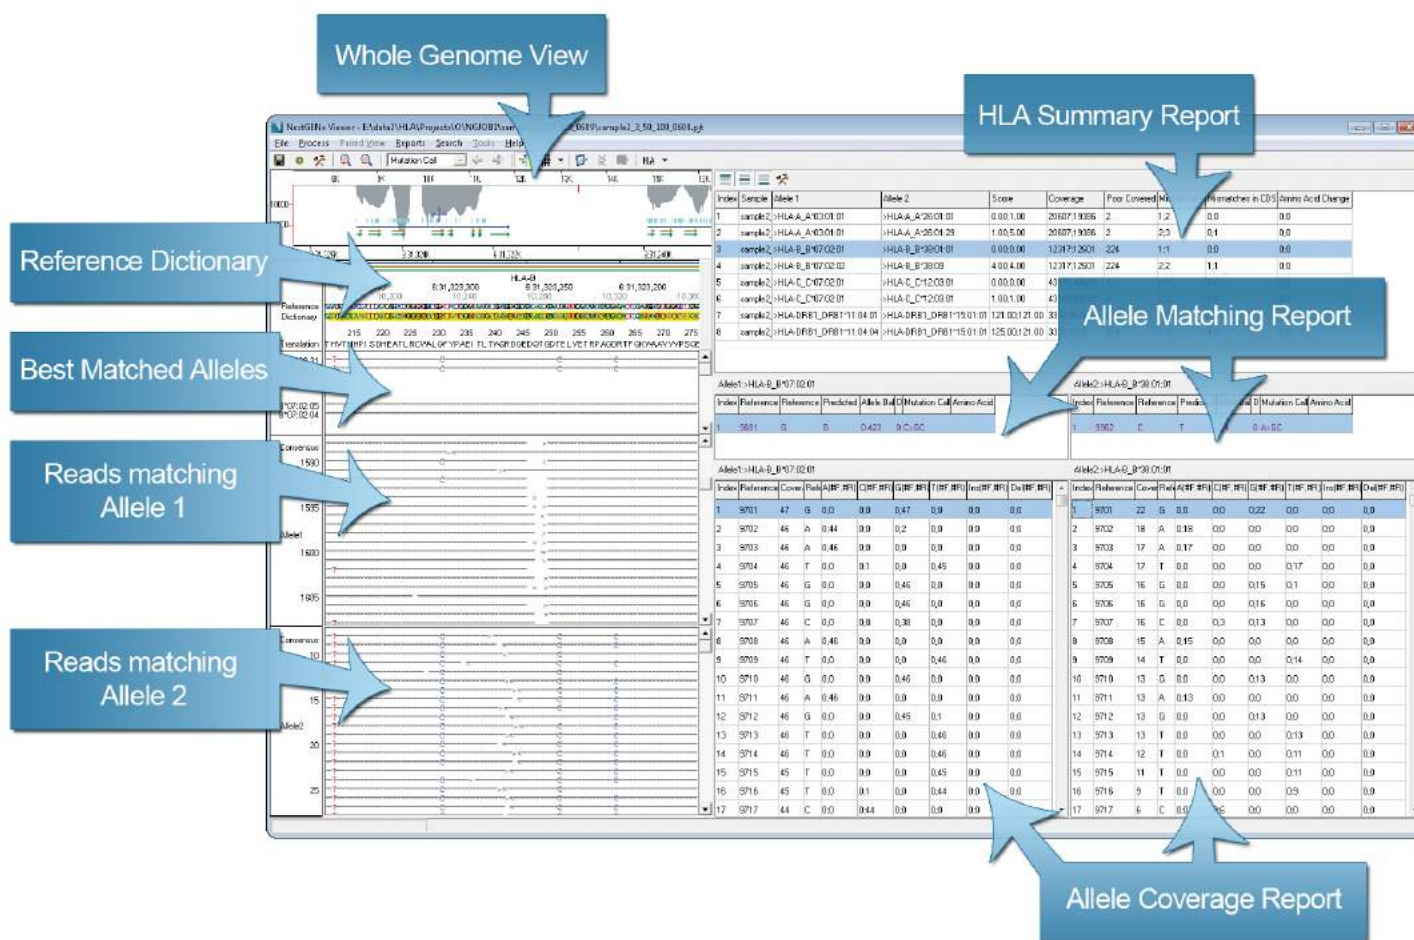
Whole Genome View

HLA Summary Report

Reference Dictionary

Best Matched Alleles

Allele Matching Report

Reads matching Allele 1

Reads matching Allele 2

Allele Coverage Report

NextGENe Viewer - E:\data2\HLA\Projects\O\NGIOB2\sam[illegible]_0609\sample2_3_50_100_0601.pjt

File Process Paired View Reports Search Tools Help

Mutation Call

| Index | Sample | Allele 1 | Allele 2 | Score | Coverage | Poor Covered | Mi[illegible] | Mismatches in CDS | Amino Acid Change |
|---|---|---|---|---|---|---|---|---|---|
| 1 | sample2 | >HLA-A_A*03:01:01 | >HLA-A_A*26:01:01 | 0.00:1.00 | 20607:19086 | 2 | 1:2 | 0:0 | 0:0 |
| 2 | sample2 | >HLA-A_A*03:01:01 | >HLA-A_A*26:01:29 | 1.00:5.00 | 20607:19086 | 2 | 2:3 | 0:1 | 0:0 |
| 3 | sample2 | >HLA-B_B*07:02:01 | >HLA-B_B*38:01:01 | 0.00:0.00 | 12317:12601 | 224 | 1:1 | 0:0 | 0:0 |
| 4 | sample2 | >HLA-B_B*07:02:02 | >HLA-B_B*38:09 | 4.00:4.00 | 12317:12601 | 224 | 2:2 | 1:1 | 0:0 |
| 5 | sample2 | >HLA-C_C*07:02:01 | >HLA-C_C*12:03:01 | 0.00:0.00 | 43 | | | | |
| 6 | sample2 | >HLA-C_C*07:02:01 | >HLA-C_C*12:03:01 | 1.00:1.00 | 43 | | | | |
| 7 | sample2 | >HLA-DRB1_DRB1*11:04:01 | >HLA-DRB1_DRB1*15:01:01 | 121.00:121.00 | 33 | | | | |
| 8 | sample2 | >HLA-DRB1_DRB1*11:04:04 | >HLA-DRB1_DRB1*15:01:01 | 125.00:121.00 | 33 | | | | |

Allele1:>HLA-B_B*07:02:01

| Index | Reference | Reference | Predicted | Allele Bal | Mutation Call | Amino Acid |
|---|---|---|---|---|---|---|
| 1 | 9881 | G | B | 0.423 | 9 C>GC | |

Allele2:>HLA-B_B*38:01:01

| Index | Reference | Reference | Predi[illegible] | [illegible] | Mutation Call | Amino Acid |
|---|---|---|---|---|---|---|
| 1 | 9902 | C | T | | 9 A>GC | |

Allele1:>HLA-B_B*07:02:01

| Index | Reference | Cover | Ref | A(#F,#R) | C(#F,#R) | G(#F,#R) | T(#F,#R) | Ins(#F,#R) | Del(#F,#R) |
|---|---|---|---|---|---|---|---|---|---|
| 1 | 9701 | 47 | G | 0,0 | 0,0 | 0,47 | 0,0 | 0,0 | 0,0 |
| 2 | 9702 | 46 | A | 0,44 | 0,0 | 0,2 | 0,0 | 0,0 | 0,0 |
| 3 | 9703 | 46 | A | 0,46 | 0,0 | 0,0 | 0,0 | 0,0 | 0,0 |
| 4 | 9704 | 46 | T | 0,0 | 0,1 | 0,0 | 0,45 | 0,0 | 0,0 |
| 5 | 9705 | 46 | G | 0,0 | 0,0 | 0,46 | 0,0 | 0,0 | 0,0 |
| 6 | 9706 | 46 | G | 0,0 | 0,0 | 0,46 | 0,0 | 0,0 | 0,0 |
| 7 | 9707 | 46 | C | 0,0 | 0,8 | 0,38 | 0,0 | 0,0 | 0,0 |
| 8 | 9708 | 46 | A | 0,46 | 0,0 | 0,0 | 0,0 | 0,0 | 0,0 |
| 9 | 9709 | 46 | T | 0,0 | 0,0 | 0,0 | 0,46 | 0,0 | 0,0 |
| 10 | 9710 | 46 | G | 0,0 | 0,0 | 0,46 | 0,0 | 0,0 | 0,0 |
| 11 | 9711 | 46 | A | 0,46 | 0,0 | 0,0 | 0,0 | 0,0 | 0,0 |
| 12 | 9712 | 46 | G | 0,0 | 0,0 | 0,45 | 0,1 | 0,0 | 0,0 |
| 13 | 9713 | 46 | T | 0,0 | 0,0 | 0,0 | 0,46 | 0,0 | 0,0 |
| 14 | 9714 | 46 | T | 0,0 | 0,0 | 0,0 | 0,46 | 0,0 | 0,0 |
| 15 | 9715 | 45 | T | 0,0 | 0,0 | 0,0 | 0,45 | 0,0 | 0,0 |
| 16 | 9716 | 45 | T | 0,0 | 0,1 | 0,0 | 0,44 | 0,0 | 0,0 |
| 17 | 9717 | 44 | C | 0,0 | 0,44 | 0,0 | 0,0 | 0,0 | 0,0 |

Allele2:>HLA-B_B*38:01:01

| Index | Reference | Cover | Ref | A(#F,#R) | C(#F,#R) | G(#F,#R) | T(#F,#R) | Ins(#F,#R) | Del(#F,#R) |
|---|---|---|---|---|---|---|---|---|---|
| 1 | 9701 | 22 | G | 0,0 | 0,0 | 0,22 | 0,0 | 0,0 | 0,0 |
| 2 | 9702 | 18 | A | 0,18 | 0,0 | 0,0 | 0,0 | 0,0 | 0,0 |
| 3 | 9703 | 17 | A | 0,17 | 0,0 | 0,0 | 0,0 | 0,0 | 0,0 |
| 4 | 9704 | 17 | T | 0,0 | 0,0 | 0,0 | 0,17 | 0,0 | 0,0 |
| 5 | 9705 | 16 | G | 0,0 | 0,0 | 0,15 | 0,1 | 0,0 | 0,0 |
| 6 | 9706 | 16 | G | 0,0 | 0,0 | 0,16 | 0,0 | 0,0 | 0,0 |
| 7 | 9707 | 16 | C | 0,0 | 0,3 | 0,13 | 0,0 | 0,0 | 0,0 |
| 8 | 9708 | 15 | A | 0,15 | 0,0 | 0,0 | 0,0 | 0,0 | 0,0 |
| 9 | 9709 | 14 | T | 0,0 | 0,0 | 0,0 | 0,14 | 0,0 | 0,0 |
| 10 | 9710 | 13 | G | 0,0 | 0,0 | 0,13 | 0,0 | 0,0 | 0,0 |
| 11 | 9711 | 13 | A | 0,13 | 0,0 | 0,0 | 0,0 | 0,0 | 0,0 |
| 12 | 9712 | 13 | G | 0,0 | 0,0 | 0,13 | 0,0 | 0,0 | 0,0 |
| 13 | 9713 | 13 | T | 0,0 | 0,0 | 0,0 | 0,13 | 0,0 | 0,0 |
| 14 | 9714 | 12 | T | 0,0 | 0,1 | 0,0 | 0,11 | 0,0 | 0,0 |
| 15 | 9715 | 11 | T | 0,0 | 0,0 | 0,0 | 0,11 | 0,0 | 0,0 |
| 16 | 9716 | 9 | T | 0,0 | 0,0 | 0,0 | 0,9 | 0,0 | 0,0 |
| 17 | 9717 | 6 | C | 0,0 | 0,6 | 0,0 | 0,0 | 0,0 | 0,0 |

HLA-B
Reference Dictionary
Translation
Consensus
Allele1
Allele2